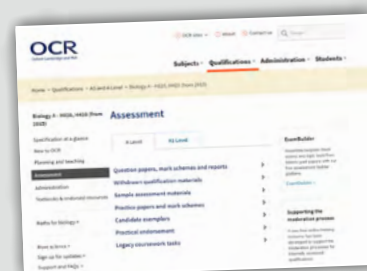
OCR

OCR sites · About · Contact us

Subjects · Qualifications · Administration · Students ·

Home › Qualifications › AS and A Level › Biology A - H020, H420 (from 2015)

Biology A - H020, H420 (from 2015)

Specification at a glance
New to OCR
Planning and teaching
Assessment
Administration
Textbooks & endorsed resources

Assessment

A Level | AS Level

Question papers, mark schemes and reports
Withdrawn qualification materials
Sample assessment materials
Practice papers and mark schemes
Candidate exemplars
Practical endorsement
Legacy coursework tasks

ExamBuilder
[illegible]

Supporting the moderation process
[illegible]

Radio for Biology

Share & Save
Sign up for updates
Support and FAQs